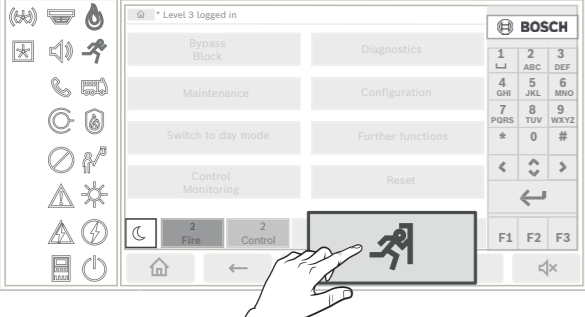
* Level 3 logged in

BOSCH

Bypass Block

Diagnostics

Maintenance

Configuration

Switch to day mode

Further functions

Control Monitoring

Reset

2 Fire

2 Control

| 1 ␣ | 2 ABC | 3 DEF |
|---|---|---|
| 4 GHI | 5 JKL | 6 MNO |
| 7 PQRS | 8 TUV | 9 WXYZ |
| * | 0 | # |

F1 F2 F3